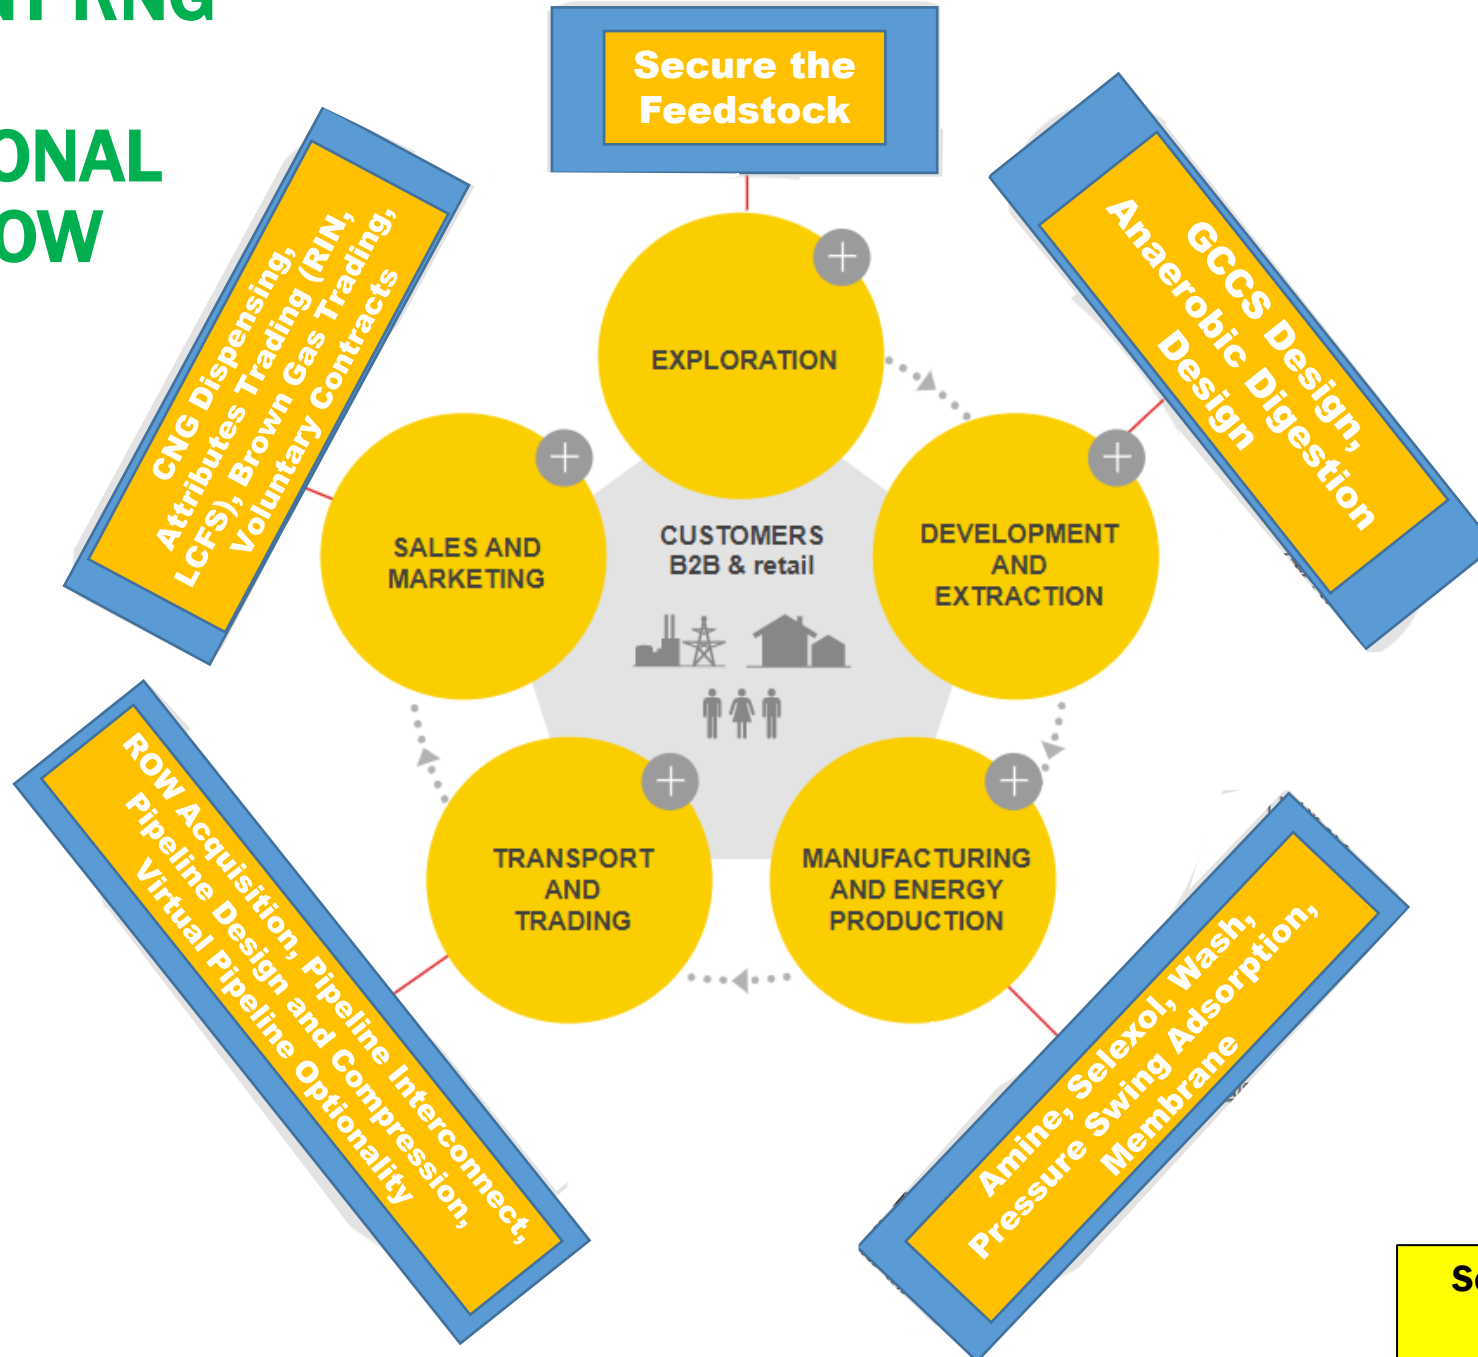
NT RNG

ONAL
OW

Secure the Feedstock

CNG Dispensing, Attributes Trading (RIN, LCFS), Brown Gas Trading, Voluntary Contracts

GCCS Design, Anaerobic Digestion Design

EXPLORATION

SALES AND MARKETING

CUSTOMERS
B2B & retail

DEVELOPMENT AND EXTRACTION

TRANSPORT AND TRADING

MANUFACTURING AND ENERGY PRODUCTION

ROW Acquisition, Pipeline Interconnect, Pipeline Design and Compression, Virtual Pipeline Optionality

Amine, Selexol, Wash, Pressure Swing Adsorption, Membrane

S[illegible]